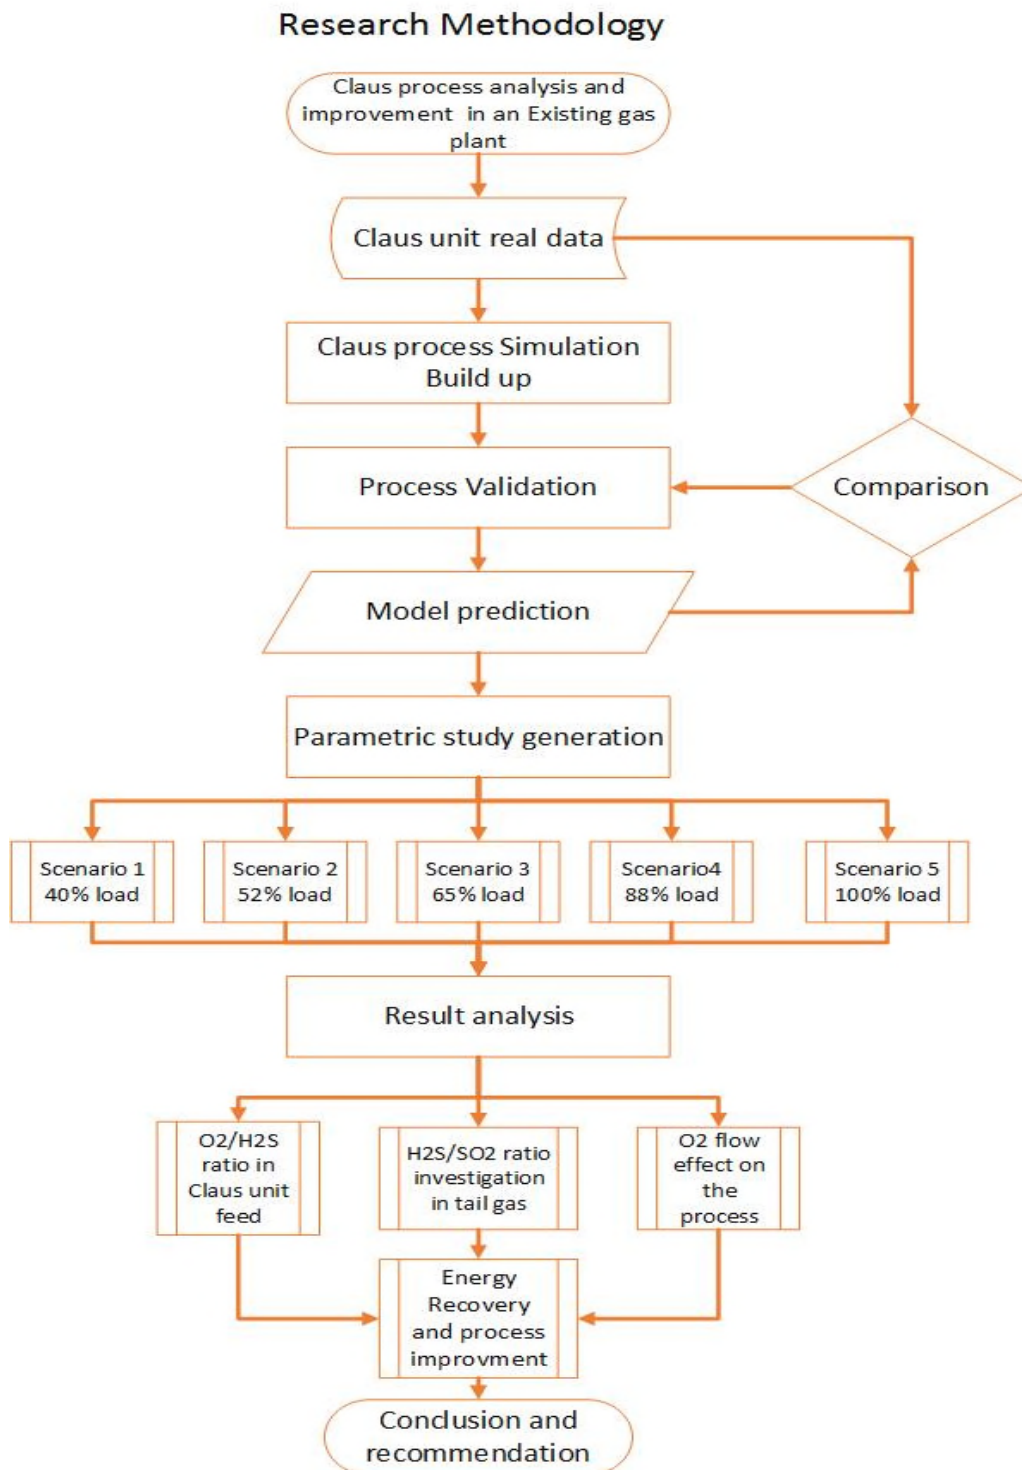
Research Methodology

Claus process analysis and improvement in an Existing gas plant

Claus unit real data

Claus process Simulation Build up

Process Validation

Comparison

Model prediction

Parametric study generation

Scenario 1 40% load

Scenario 2 52% load

Scenario 3 65% load

Scenario4 88% load

Scenario 5 100% load

Result analysis

O2/H2S ratio in Claus unit feed

H2S/SO2 ratio investigation in tail gas

O2 flow effect on the process

Energy Recovery and process improvment

Conclusion and recommendation